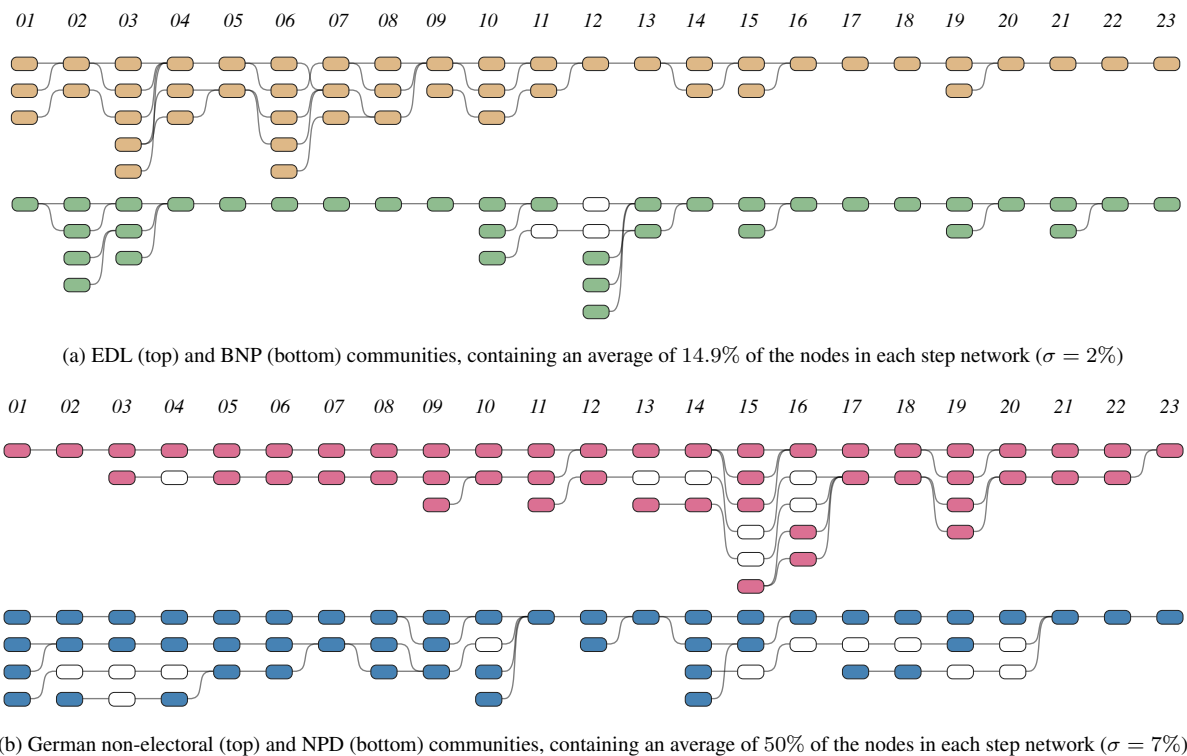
01 02 03 04 05 06 07 08 09 10 11 12 13 14 15 16 17 18 19 20 21 22 23

(a) EDL (top) and BNP (bottom) communities, containing an average of $14.9\%$ of the nodes in each step network ($\sigma = 2\%$)

01 02 03 04 05 06 07 08 09 10 11 12 13 14 15 16 17 18 19 20 21 22 23

(b) German non-electoral (top) and NPD (bottom) communities, containing an average of $50\%$ of the nodes in each step network ($\sigma = 7\%$)